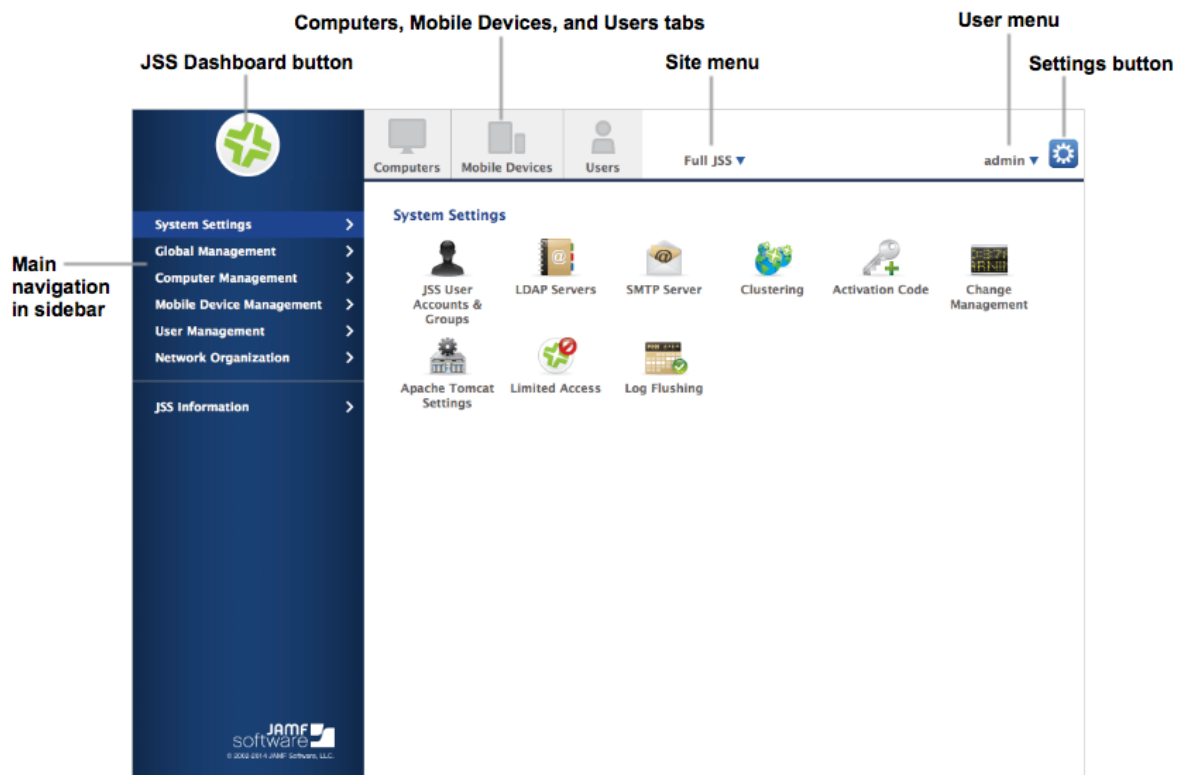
Computers, Mobile Devices, and Users tabs

User menu

JSS Dashboard button

Site menu

Settings button

Main navigation in sidebar

Computers

Mobile Devices

Users

Full JSS ▾

admin ▾

System Settings

Global Management

Computer Management

Mobile Device Management

User Management

Network Organization

JSS Information

System Settings

JSS User Accounts & Groups

LDAP Servers

SMTP Server

Clustering

Activation Code

Change Management

Apache Tomcat Settings

Limited Access

Log Flushing

JAMF software

© 2002-2014 JAMF Software, LLC.